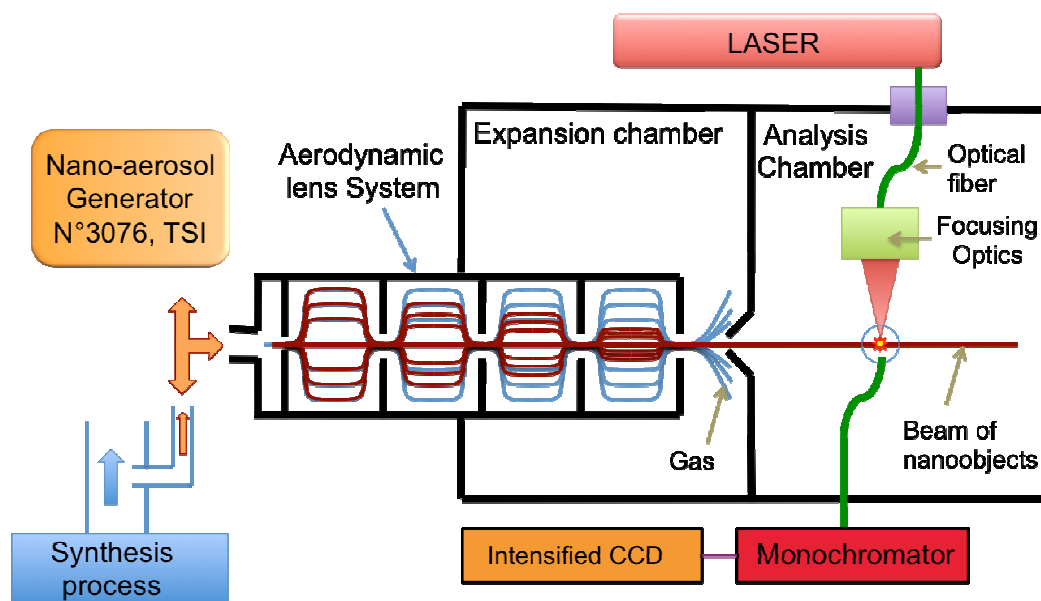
LASER

Nano-aerosol Generator N°3076, TSI

Aerodynamic lens System

Expansion chamber

Analysis Chamber

Optical fiber

Focusing Optics

Gas

Beam of nanoobjects

Synthesis process

Intensified CCD

Monochromator